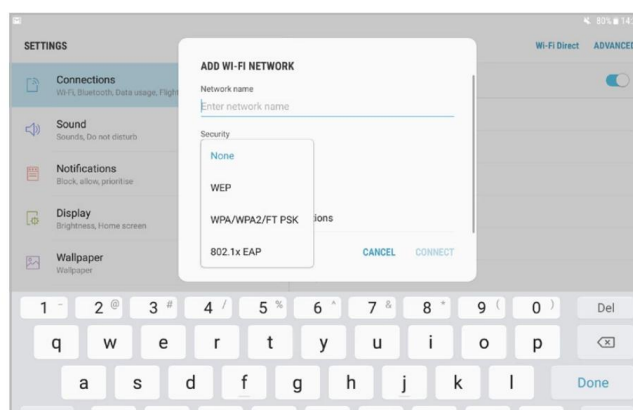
80% 14:

SETTINGS

Wi-Fi Direct ADVANCED

Connections
Wi-Fi, Bluetooth, Data usage, Flight

Sound
Sounds, Do not disturb

Notifications
Block, allow, prioritise

Display
Brightness, Home screen

Wallpaper
Wallpaper

ADD WI-FI NETWORK

Network name

Enter network name

Security

None

WEP

WPA/WPA2/FT PSK

802.1x EAP

ions

CANCEL CONNECT

1 - 2 @ 3 # 4 / 5 % 6 ^ 7 & 8 * 9 ( 0 ) Del

q w e r t y u i o p

a s d f g h j k l Done